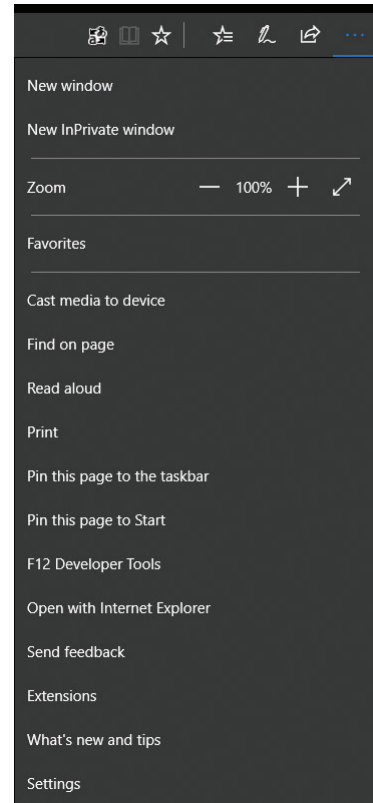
New window

New InPrivate window

Zoom — 100% +

Favorites

Cast media to device

Find on page

Read aloud

Print

Pin this page to the taskbar

Pin this page to Start

F12 Developer Tools

Open with Internet Explorer

Send feedback

Extensions

What's new and tips

Settings